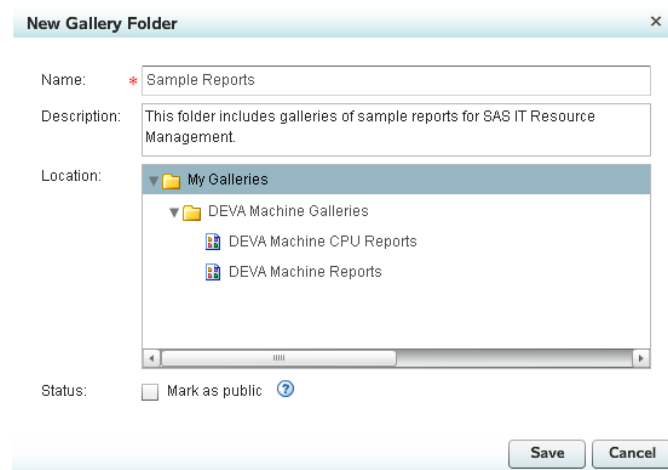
New Gallery Folder ×

Name: * Sample Reports

Description: This folder includes galleries of sample reports for SAS IT Resource Management.

Location: My Galleries

DEVA Machine Galleries

DEVA Machine CPU Reports

DEVA Machine Reports

Status: Mark as public ?

Save Cancel